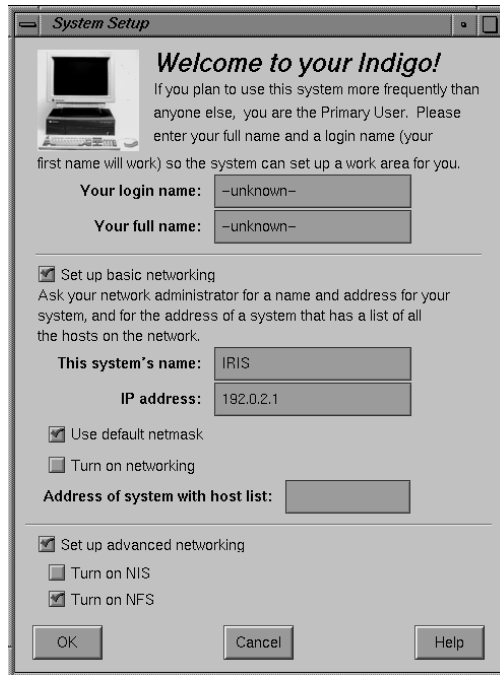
System Setup

Welcome to your Indigo!

If you plan to use this system more frequently than anyone else, you are the Primary User. Please enter your full name and a login name (your first name will work) so the system can set up a work area for you.

Your login name: –unknown–

Your full name: –unknown–

Set up basic networking

Ask your network administrator for a name and address for your system, and for the address of a system that has a list of all the hosts on the network.

This system's name: IRIS

IP address: 192.0.2.1

Use default netmask

Turn on networking

Address of system with host list:

Set up advanced networking

Turn on NIS

Turn on NFS

OK

Cancel

Help